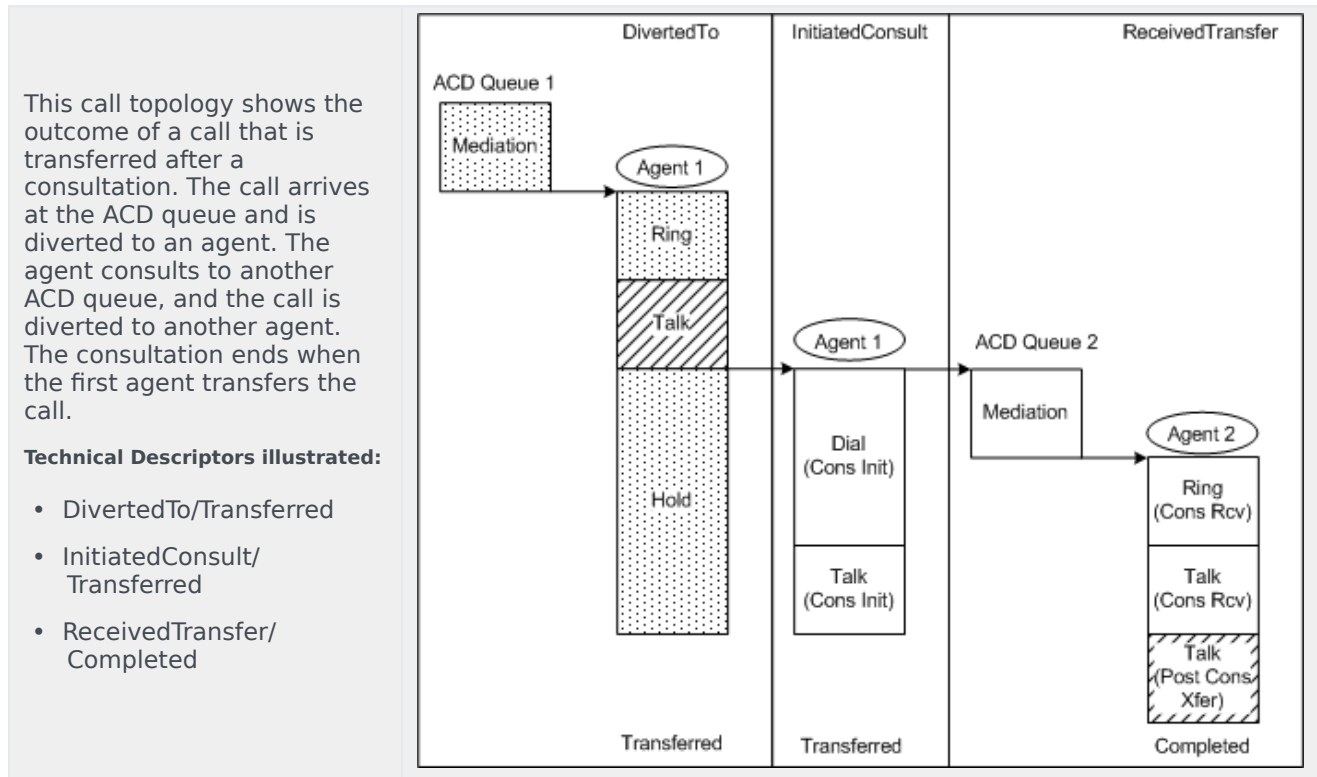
This call topology shows the outcome of a call that is transferred after a consultation. The call arrives at the ACD queue and is diverted to an agent. The agent consults to another ACD queue, and the call is diverted to another agent. The consultation ends when the first agent transfers the call.

**Technical Descriptors illustrated:**

- DivertedTo/Transferred
- InitiatedConsult/ Transferred
- ReceivedTransfer/ Completed

DivertedTo

InitiatedConsult

ReceivedTransfer

ACD Queue 1

Mediation

Agent 1

Ring

Talk

Hold

Agent 1

Dial (Cons Init)

Talk (Cons Init)

ACD Queue 2

Mediation

Agent 2

Ring (Cons Rcv)

Talk (Cons Rcv)

Talk (Post Cons Xfer)

Transferred

Transferred

Completed